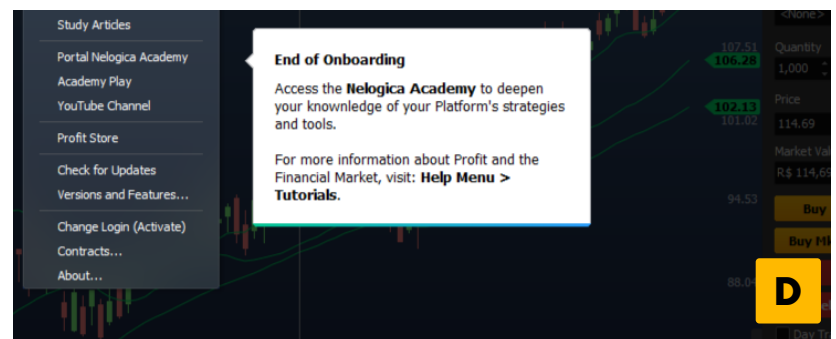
Study Articles

Portal Nelogica Academy
Academy Play
YouTube Channel

Profit Store

Check for Updates
Versions and Features...

Change Login (Activate)
Contracts...
About...

End of Onboarding

Access the **Nelogica Academy** to deepen your knowledge of your Platform's strategies and tools.

For more information about Profit and the Financial Market, visit: **Help Menu > Tutorials**.

<None>
107.51
106.28
Quantity
1,000
102.13
101.02
Price
114.69
Market Val
R$ 114,69
94.53
Buy
Buy M
88.0
D
Day Tr